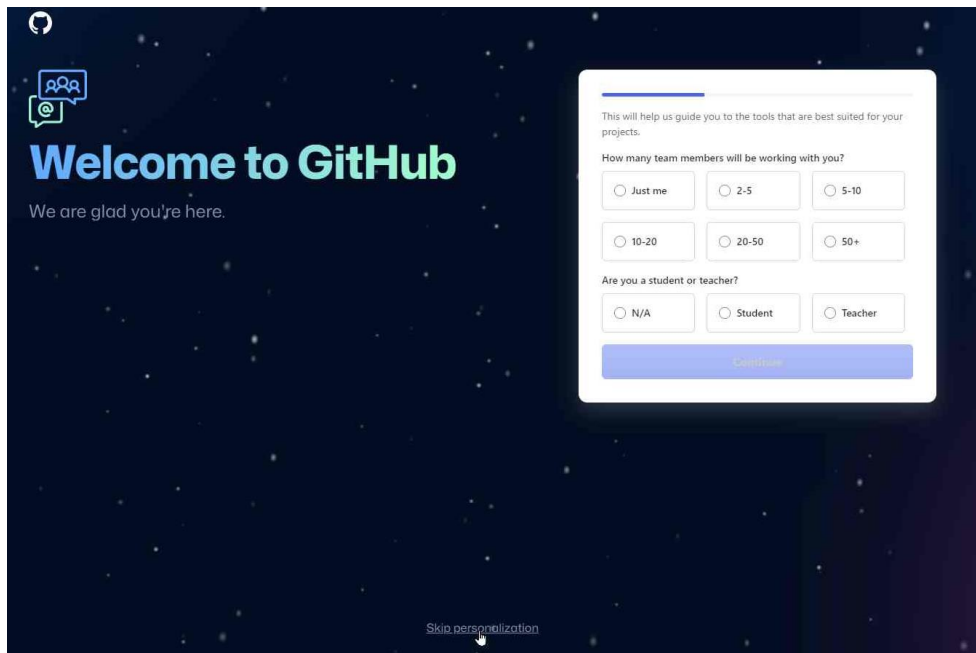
Welcome to GitHub

We are glad you're here.

This will help us guide you to the tools that are best suited for your projects.

How many team members will be working with you?

Just me

2-5

5-10

10-20

20-50

50+

Are you a student or teacher?

N/A

Student

Teacher

Continue

Skip personalization